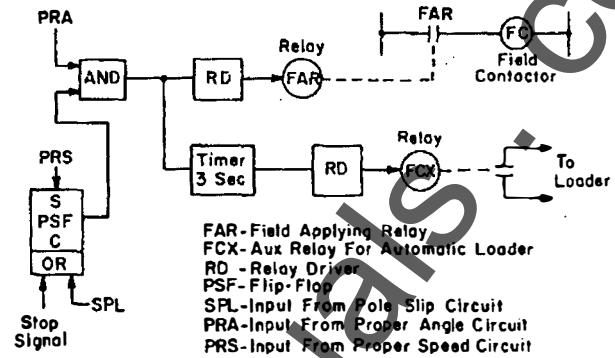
PRA

AND

RD

Relay

FAR

FAR

FC

Field Contactor

Timer 3 Sec

RD

Relay

FCX

To Loader

PRS

S

PSF

C

OR

SPL

Stop Signal

FAR-Field Applying Relay
FCX-Aux Relay For Automatic Loader
RD -Relay Driver
PSF-Flip-Flop
SPL-Input From Pole Slip Circuit
PRA-Input From Proper Angle Circuit
PRS-Input From Proper Speed Circuit